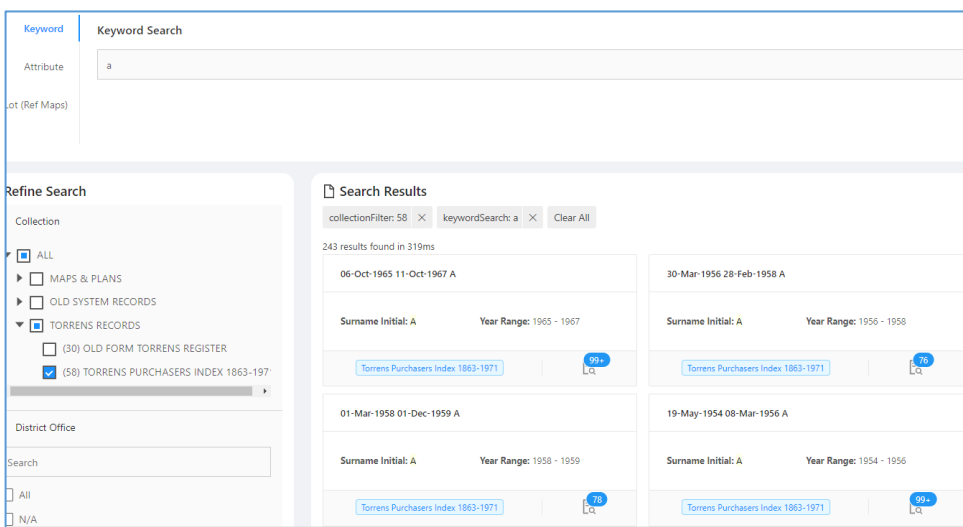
Keyword
Attribute
Lot (Ref Maps)

Keyword Search

a

Refine Search

Collection

ALL
MAPS & PLANS
OLD SYSTEM RECORDS
TORRENS RECORDS
(30) OLD FORM TORRENS REGISTER
(58) TORRENS PURCHASERS INDEX 1863-197

District Office

Search

All
N/A

Search Results

collectionFilter: 58 ✕ keywordSearch: a ✕ Clear All

243 results found in 319ms

06-Oct-1965 11-Oct-1967 A

Surname Initial: A Year Range: 1965 - 1967

Torrens Purchasers Index 1863-1971 99+

30-Mar-1956 28-Feb-1958 A

Surname Initial: A Year Range: 1956 - 1958

Torrens Purchasers Index 1863-1971 76

01-Mar-1958 01-Dec-1959 A

Surname Initial: A Year Range: 1958 - 1959

Torrens Purchasers Index 1863-1971 78

19-May-1954 08-Mar-1956 A

Surname Initial: A Year Range: 1954 - 1956

Torrens Purchasers Index 1863-1971 99+